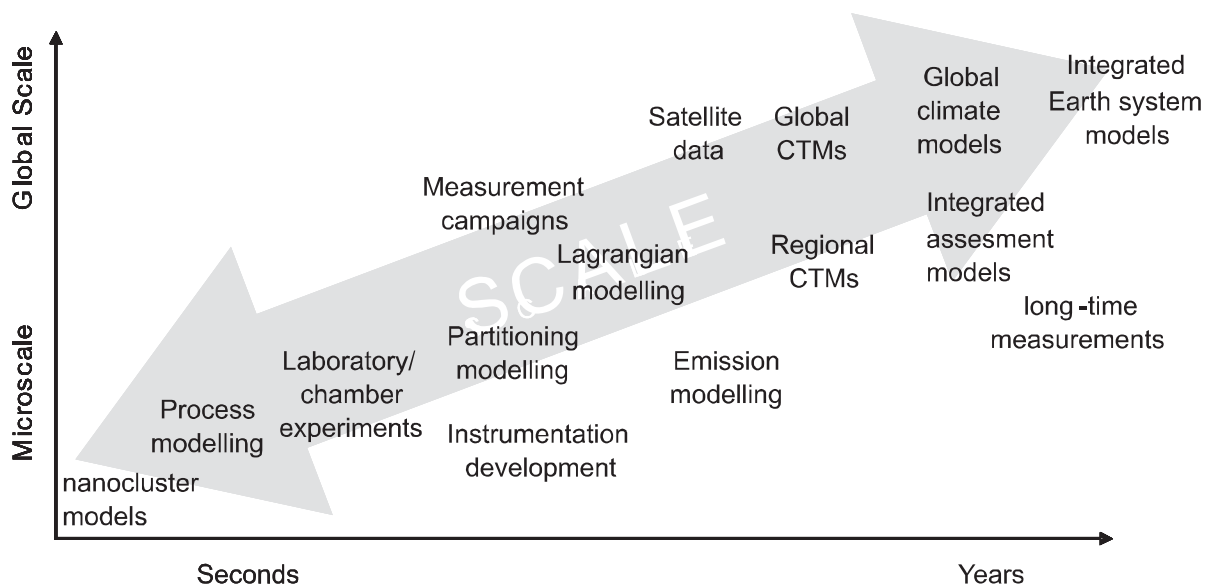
Global Scale

Microscale

SCALE

Integrated Earth system models

Global climate models

Satellite data

Global CTMs

Measurement campaigns

Integrated assesment models

Lagrangian modelling

Regional CTMs

long -time measurements

Partitioning modelling

Laboratory/ chamber experiments

Emission modelling

Process modelling

Instrumentation development

nanocluster models

Seconds

Years